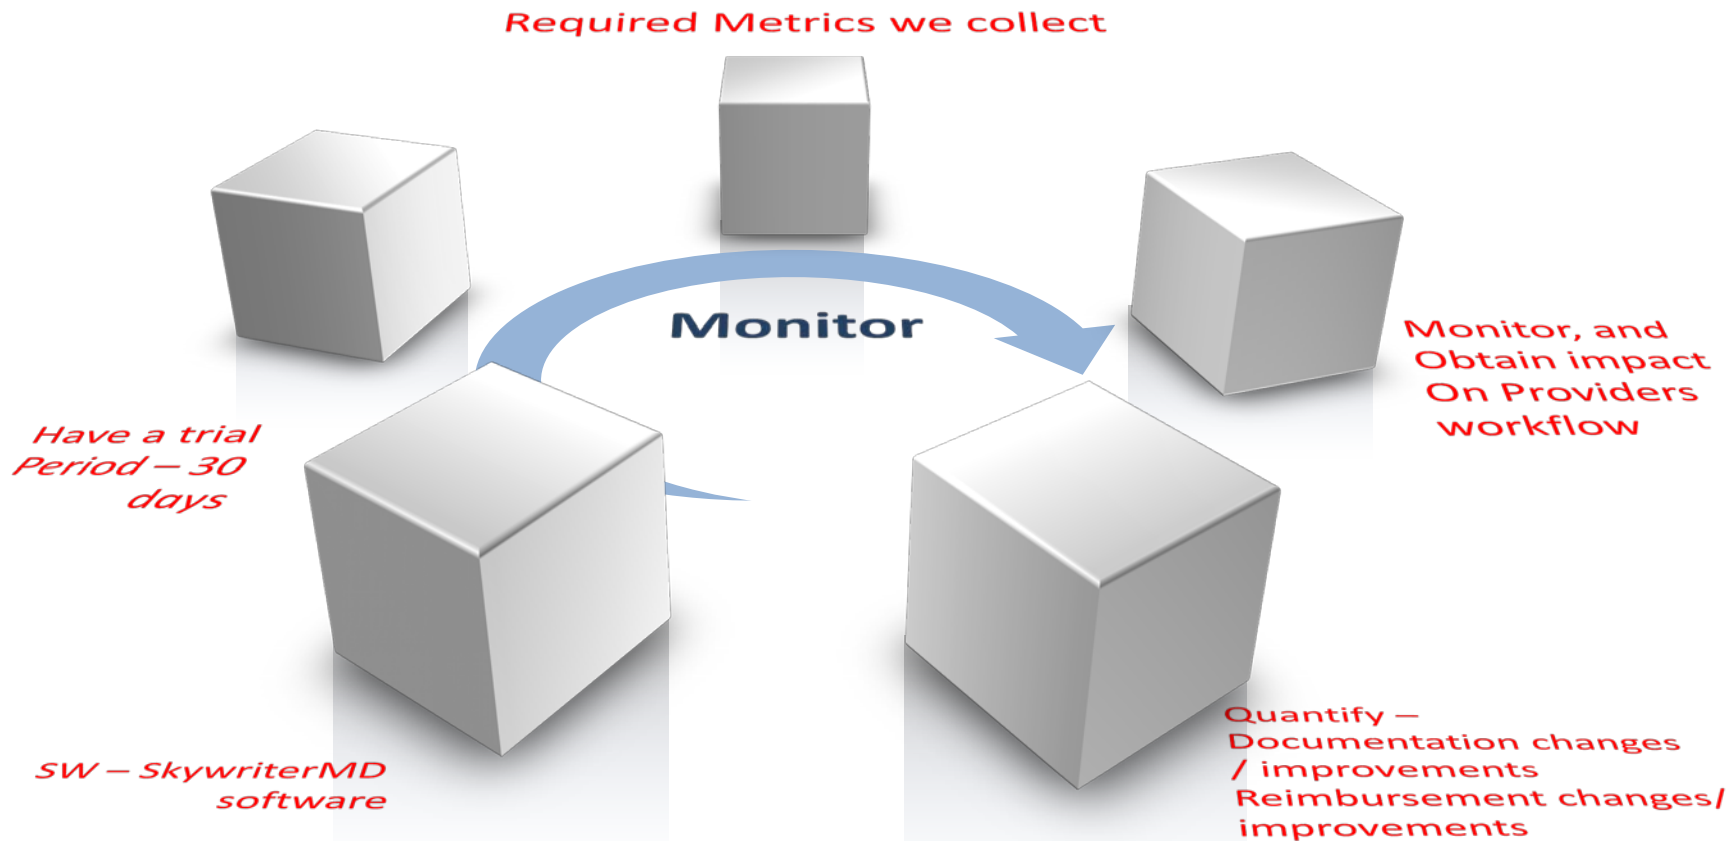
Required Metrics we collect

Monitor

Monitor, and Obtain impact On Providers workflow

Have a trial Period – 30 days

SW – SkywriterMD software

Quantify – Documentation changes / improvements Reimbursement changes/ improvements